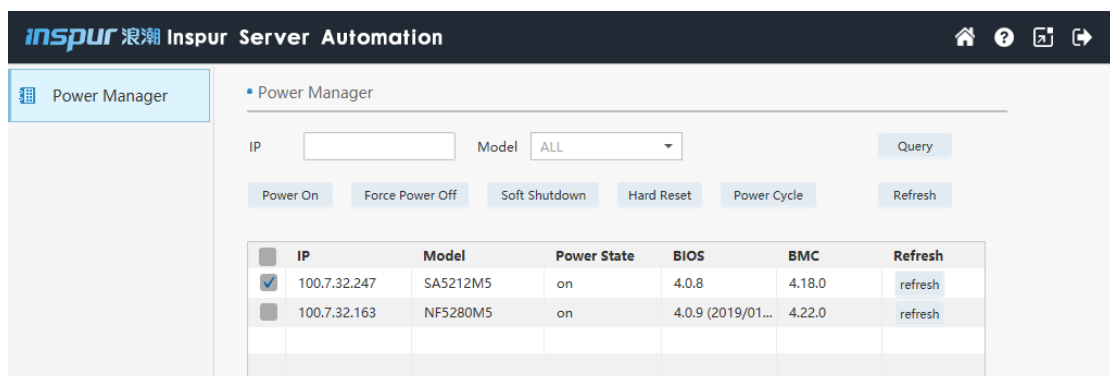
inspur 浪潮 Inspur Server Automation

Power Manager

• Power Manager

IP

Model ALL

Query

Power On Force Power Off Soft Shutdown Hard Reset Power Cycle Refresh

| | IP | Model | Power State | BIOS | BMC | Refresh |
|---|---|---|---|---|---|---|
| ☑ | 100.7.32.247 | SA5212M5 | on | 4.0.8 | 4.18.0 | refresh |
| ☐ | 100.7.32.163 | NF5280M5 | on | 4.0.9 (2019/01... | 4.22.0 | refresh |